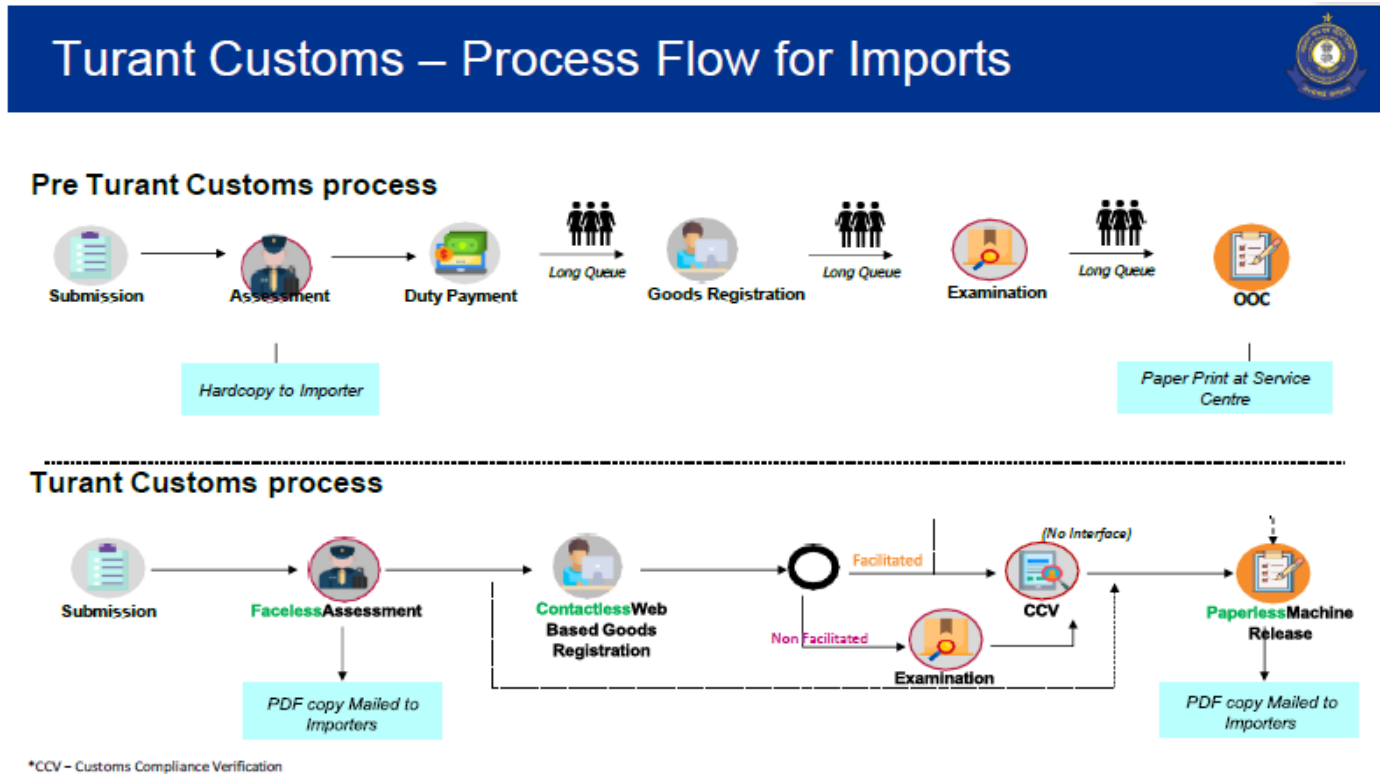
Turant Customs – Process Flow for Imports

Pre Turant Customs process

Submission

Assessment

Duty Payment

Long Queue

Goods Registration

Long Queue

Examination

Long Queue

OOC

Hardcopy to Importer

Paper Print at Service Centre

Turant Customs process

Submission

FacelessAssessment

ContactlessWeb Based Goods Registration

Facilitated

(No Interface)

CCV

PaperlessMachine Release

Non Facilitated

Examination

PDF copy Mailed to Importers

PDF copy Mailed to Importers

*CCV – Customs Compliance Verification